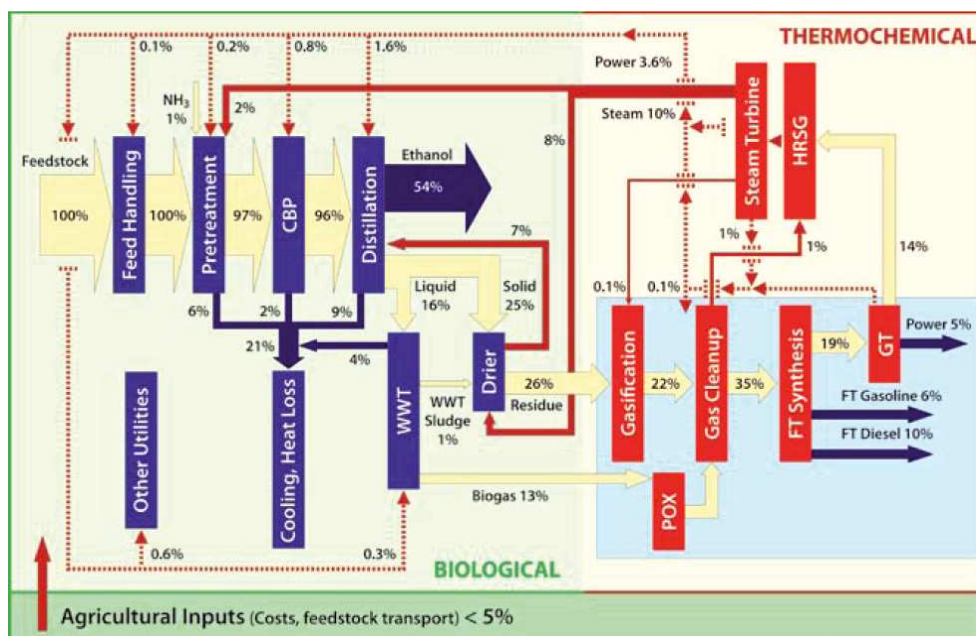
THERMOCHEMICAL

0.1%
0.2%
0.8%
1.6%
Power 3.6%
$NH_3$
1%
2%
Steam 10%
8%
Steam Turbine
HRSG
Feedstock
100%
Feed Handling
100%
Pretreatment
97%
CBP
96%
Distillation
Ethanol
54%
7%
1%
1%
14%
Liquid
16%
Solid
25%
0.1%
0.1%
6%
2%
9%
21%
4%
Power 5%
Gasification
Gas Cleanup
FT Synthesis
19%
GT
Drier
26%
22%
35%
Other Utilities
Cooling, Heat Loss
WWT
WWT Sludge 1%
Residue
FT Gasoline 6%
FT Diesel 10%
Biogas 13%
POX
0.6%
0.3%
BIOLOGICAL
Agricultural Inputs (Costs, feedstock transport) < 5%